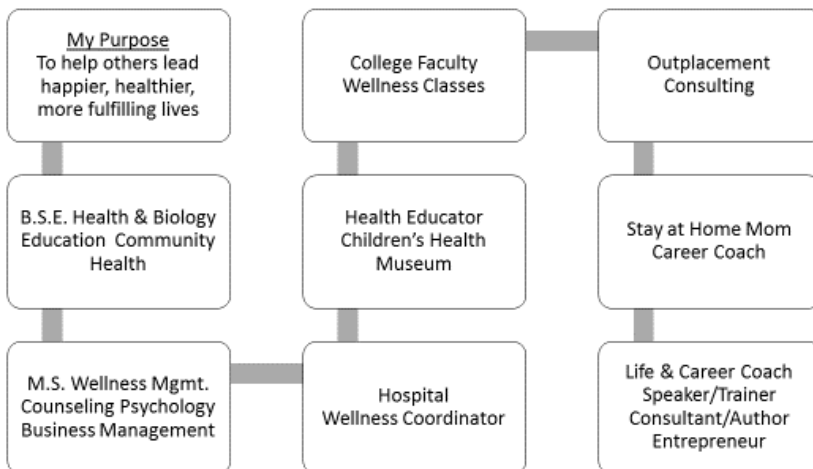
My Purpose
To help others lead happier, healthier, more fulfilling lives

B.S.E. Health & Biology Education Community Health

M.S. Wellness Mgmt. Counseling Psychology Business Management

Hospital Wellness Coordinator

Health Educator Children's Health Museum

College Faculty Wellness Classes

Outplacement Consulting

Stay at Home Mom Career Coach

Life & Career Coach Speaker/Trainer Consultant/Author Entrepreneur